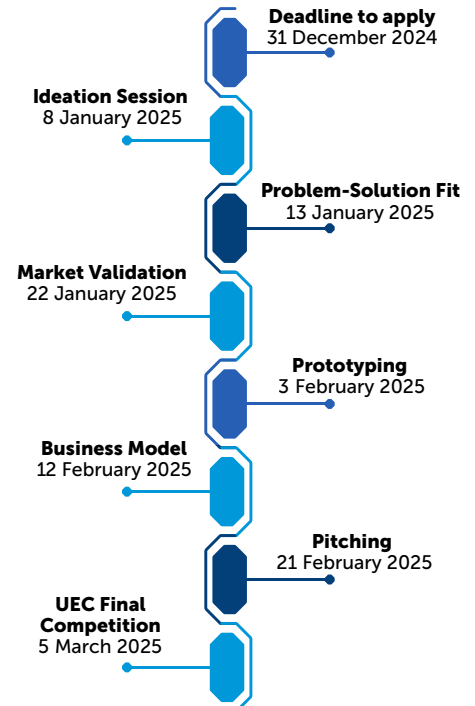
Deadline to apply
31 December 2024

Ideation Session
8 January 2025

Problem-Solution Fit
13 January 2025

Market Validation
22 January 2025

Prototyping
3 February 2025

Business Model
12 February 2025

Pitching
21 February 2025

UEC Final Competition
5 March 2025